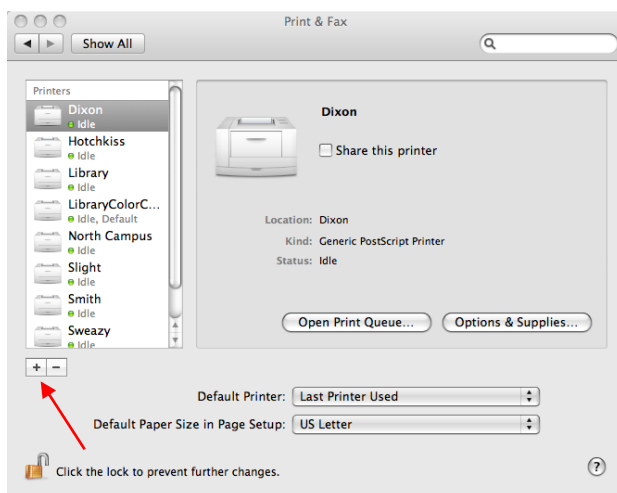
Print & Fax

Show All

Printers
Dixon
Idle
Hotchkiss
Idle
Library
Idle
LibraryColorC...
Idle, Default
North Campus
Idle
Slight
Idle
Smith
Idle
Sweazy
Idle

Dixon

Share this printer

Location: Dixon
Kind: Generic PostScript Printer
Status: Idle

Open Print Queue...
Options & Supplies...

+ −

Default Printer: Last Printer Used
Default Paper Size in Page Setup: US Letter

Click the lock to prevent further changes.

?